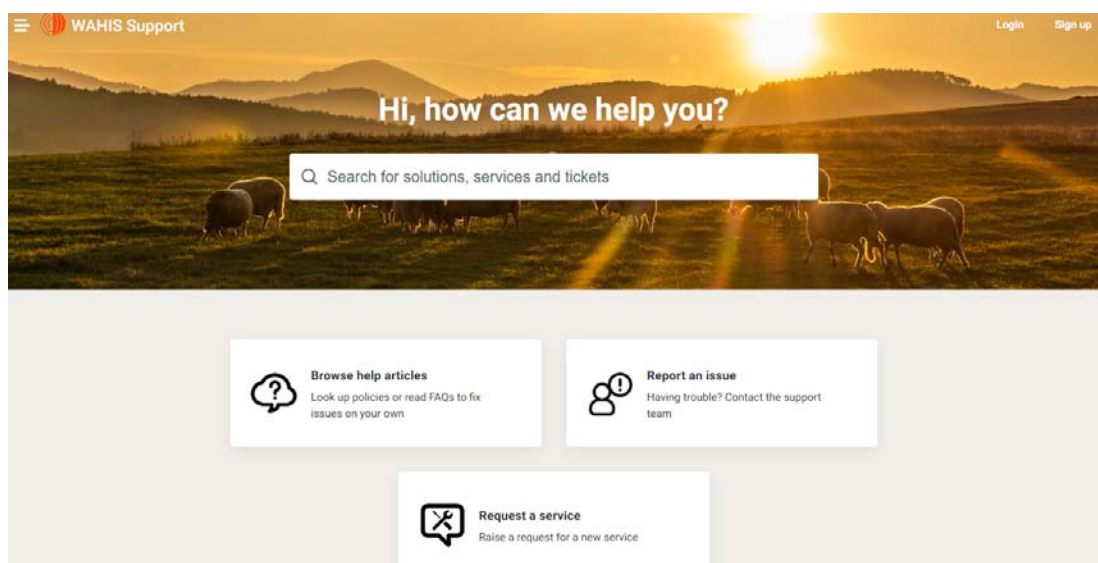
WAHIS Support

Login

Sign up

Hi, how can we help you?

Search for solutions, services and tickets

Browse help articles
Look up policies or read FAQs to fix issues on your own

Report an issue
Having trouble? Contact the support team

Request a service
Raise a request for a new service